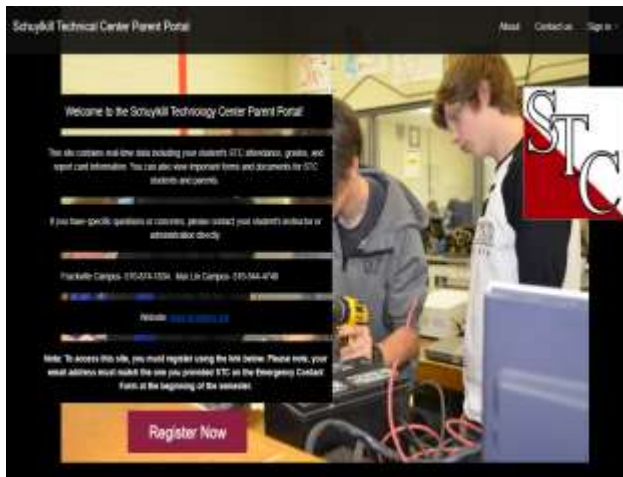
Schuylkill Technical Center Parent Portal

About Contact us Sign in

Welcome to the Schuylkill Technology Center Parent Portal!

This site contains real-time data including your student's STC attendance, grades, and report card information. You can also view important forms and documents for STC students and parents.

If you have specific questions or concerns, please contact your student's instructor or administration directly.

Frackville Campus- 570-874-1034 Mar Lin Campus- 570-544-4748

Website: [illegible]

Note: To access this site, you must register using the link below. Please note, your email address must match the one you provided STC on the Emergency Contact Form at the beginning of the semester.

Register Now

STC